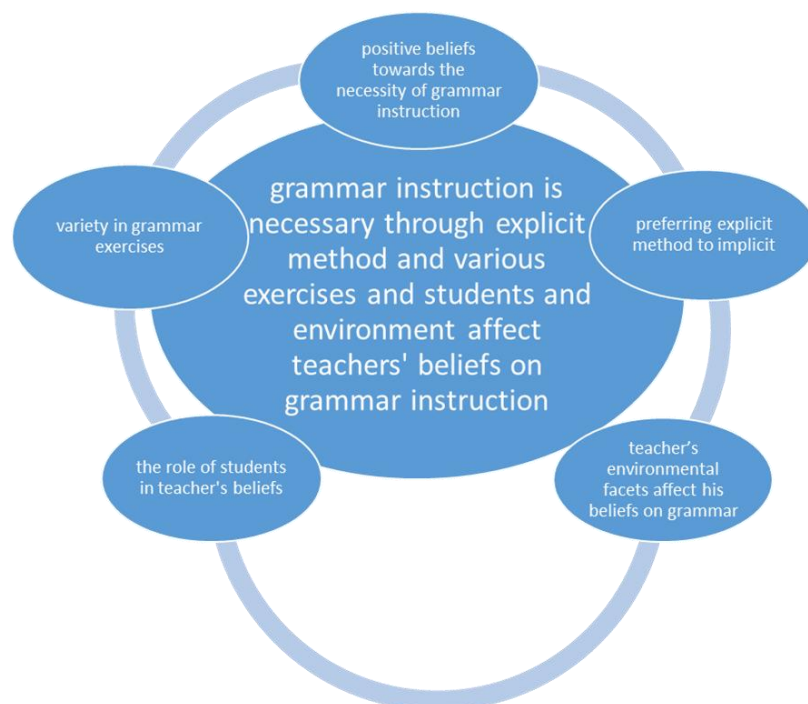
positive beliefs towards the necessity of grammar instruction

variety in grammar exercises

grammar instruction is necessary through explicit method and various exercises and students and environment affect teachers' beliefs on grammar instruction

preferring explicit method to implicit

the role of students in teacher's beliefs

teacher's environmental facets affect his beliefs on grammar